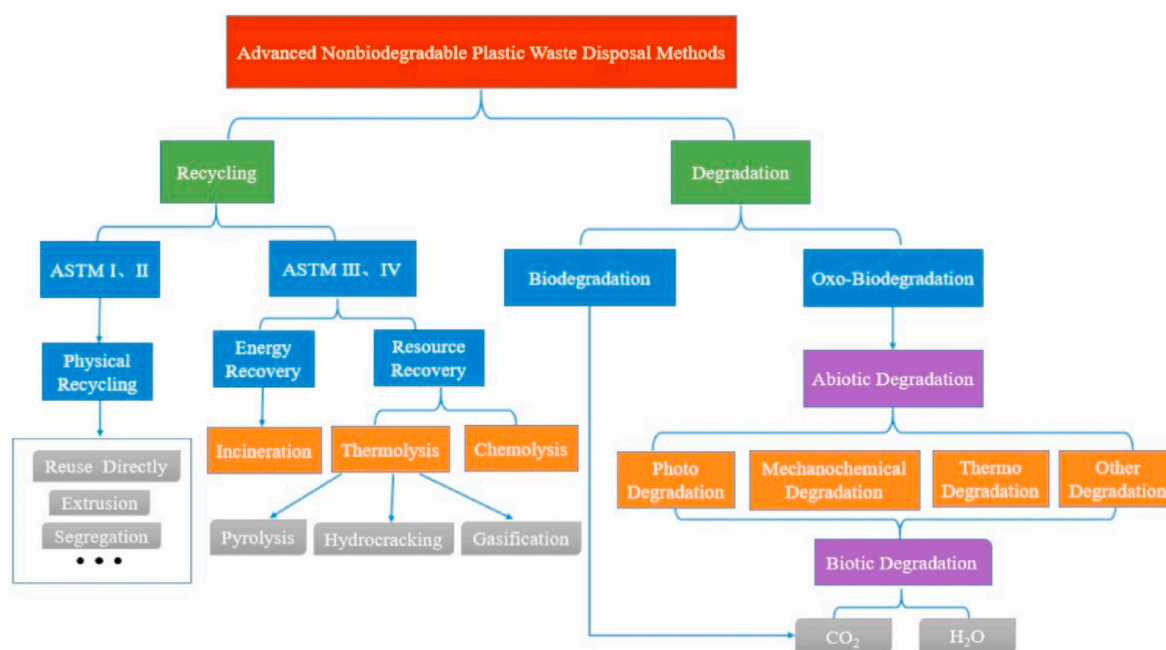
Advanced Nonbiodegradable Plastic Waste Disposal Methods

Recycling

Degradation

ASTM I、II

ASTM III、IV

Biodegradation

Oxo-Biodegradation

Physical Recycling

Energy Recovery

Resource Recovery

Abiotic Degradation

Reuse Directly

Extrusion

Segregation

• • •

Incineration

Thermolysis

Chemolysis

Photo Degradation

Mechanochemical Degradation

Thermo Degradation

Other Degradation

Pyrolysis

Hydrocracking

Gasification

Biotic Degradation

$CO_2$

$H_2O$